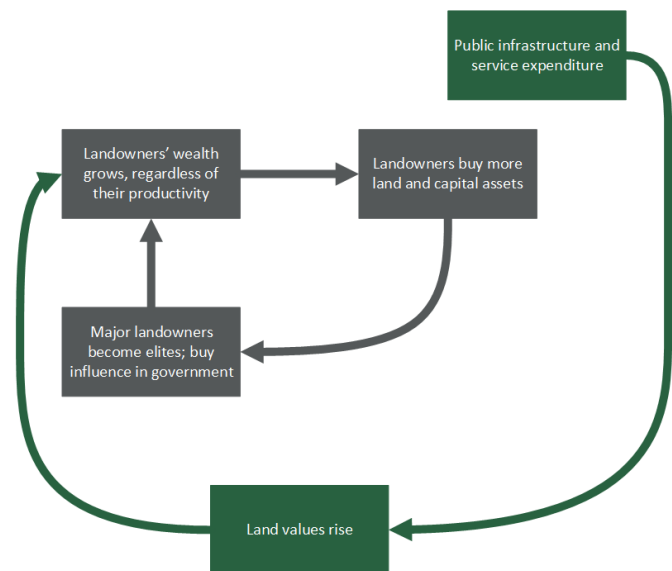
Public infrastructure and service expenditure

Landowners' wealth grows, regardless of their productivity

Landowners buy more land and capital assets

Major landowners become elites; buy influence in government

Land values rise